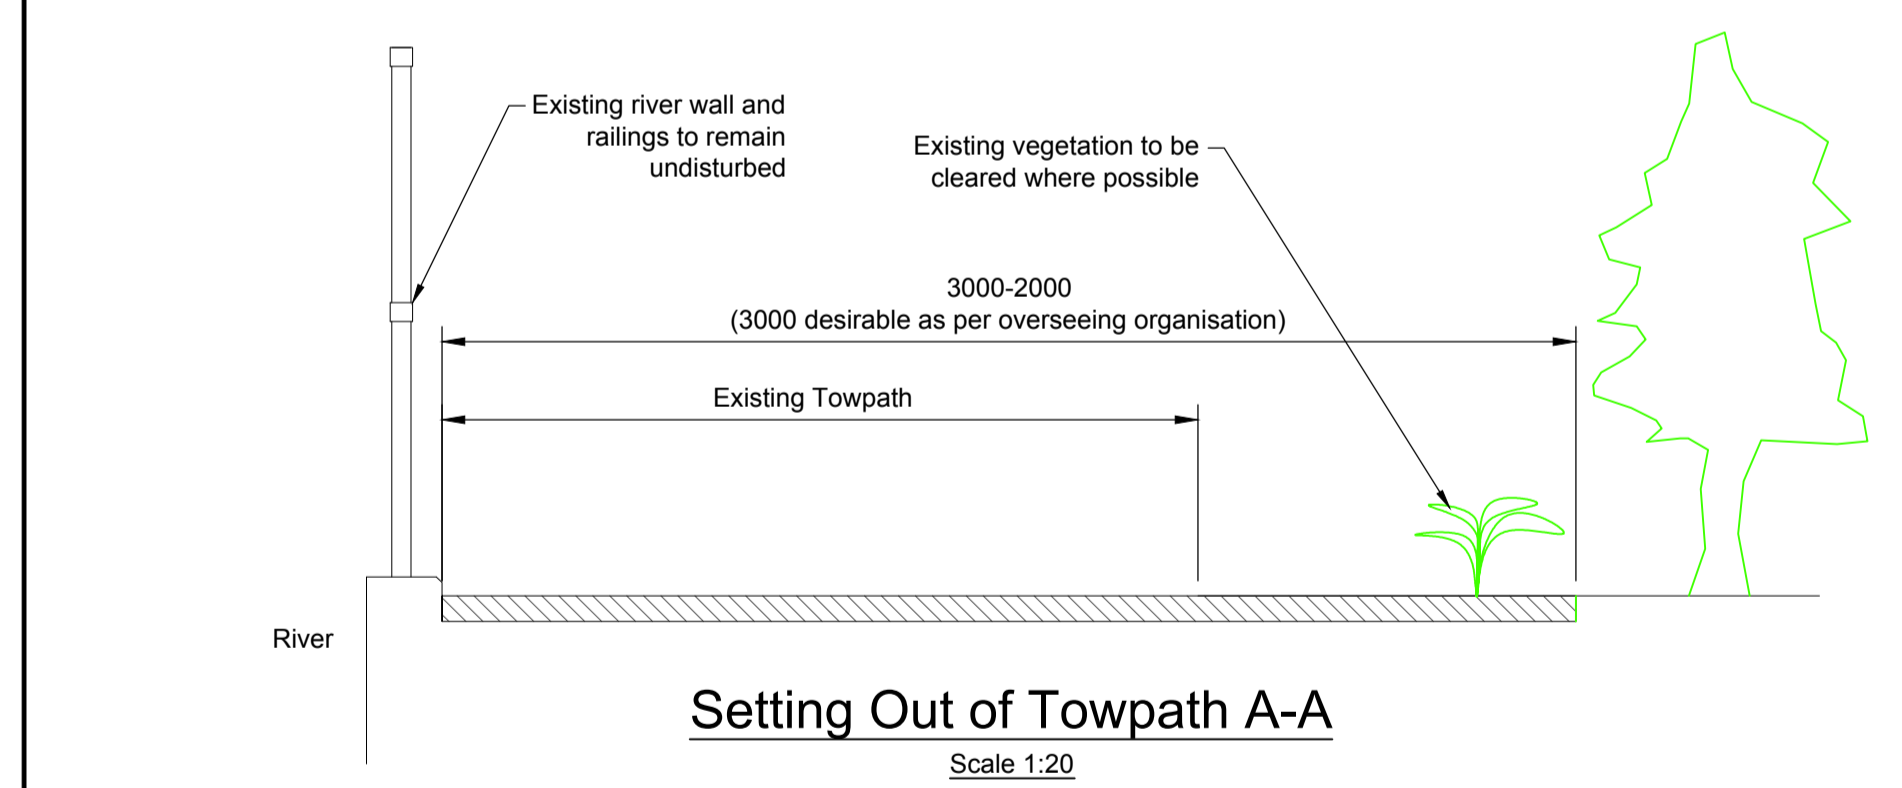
Existing river wall and railings to remain undisturbed

Existing vegetation to be cleared where possible

3000-2000
(3000 desirable as per overseeing organisation)

Existing Towpath

River

Setting Out of Towpath A-A

Scale 1:20